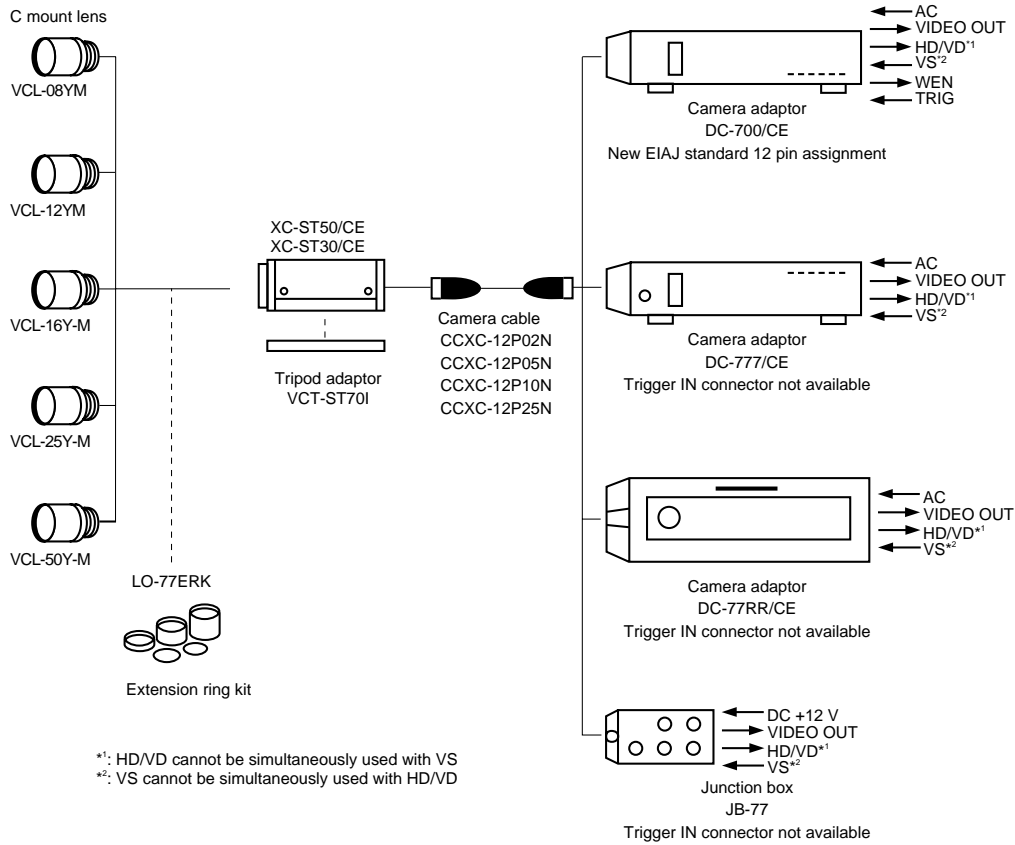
C mount lens

VCL-08YM

VCL-12YM

VCL-16Y-M

VCL-25Y-M

VCL-50Y-M

LO-77ERK

Extension ring kit

XC-ST50/CE
XC-ST30/CE

Tripod adaptor
VCT-ST70I

Camera cable
CCXC-12P02N
CCXC-12P05N
CCXC-12P10N
CCXC-12P25N

AC
VIDEO OUT
HD/VD$^{*1}$
VS$^{*2}$
WEN
TRIG

Camera adaptor
DC-700/CE
New EIAJ standard 12 pin assignment

AC
VIDEO OUT
HD/VD$^{*1}$
VS$^{*2}$

Camera adaptor
DC-777/CE
Trigger IN connector not available

AC
VIDEO OUT
HD/VD$^{*1}$
VS$^{*2}$

Camera adaptor
DC-77RR/CE
Trigger IN connector not available

DC +12 V
VIDEO OUT
HD/VD$^{*1}$
VS$^{*2}$

Junction box
JB-77
Trigger IN connector not available

$^{*1}$: HD/VD cannot be simultaneously used with VS
$^{*2}$: VS cannot be simultaneously used with HD/VD